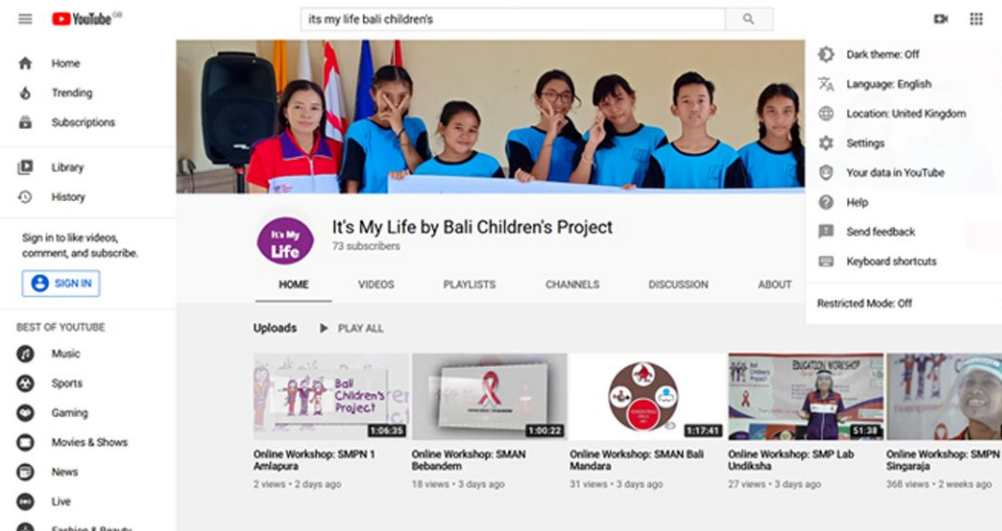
YouTube GB

its my life bali children's

Home
Trending
Subscriptions

Library
History

Sign in to like videos, comment, and subscribe.

SIGN IN

BEST OF YOUTUBE

Music
Sports
Gaming
Movies & Shows
News
Live
Fashion & Beauty

It's My Life

It's My Life by Bali Children's Project
73 subscribers

HOME
VIDEOS
PLAYLISTS
CHANNELS
DISCUSSION
ABOUT

Uploads
PLAY ALL

Bali Children's Project
1:06:35
Online Workshop: SMPN 1 Amlapura
2 views • 2 days ago

1:00:22
Online Workshop: SMAN Bebandem
18 views • 3 days ago

1:17:41
Online Workshop: SMAN Bali Mandara
31 views • 3 days ago

Bali Children's Project
EDUCATION WORKSHOP
51:38
Online Workshop: SMP Lab Undiksha
27 views • 3 days ago

Online Workshop: SMPN Singaraja
368 views • 2 weeks ago

Dark theme: Off
Language: English
Location: United Kingdom
Settings
Your data in YouTube
Help
Send feedback
Keyboard shortcuts
Restricted Mode: Off